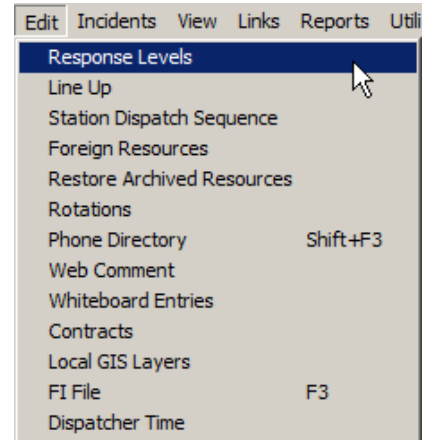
Edit Incidents View Links Reports Utili

Response Levels
Line Up
Station Dispatch Sequence
Foreign Resources
Restore Archived Resources
Rotations
Phone Directory Shift+F3
Web Comment
Whiteboard Entries
Contracts
Local GIS Layers
FI File F3
Dispatcher Time